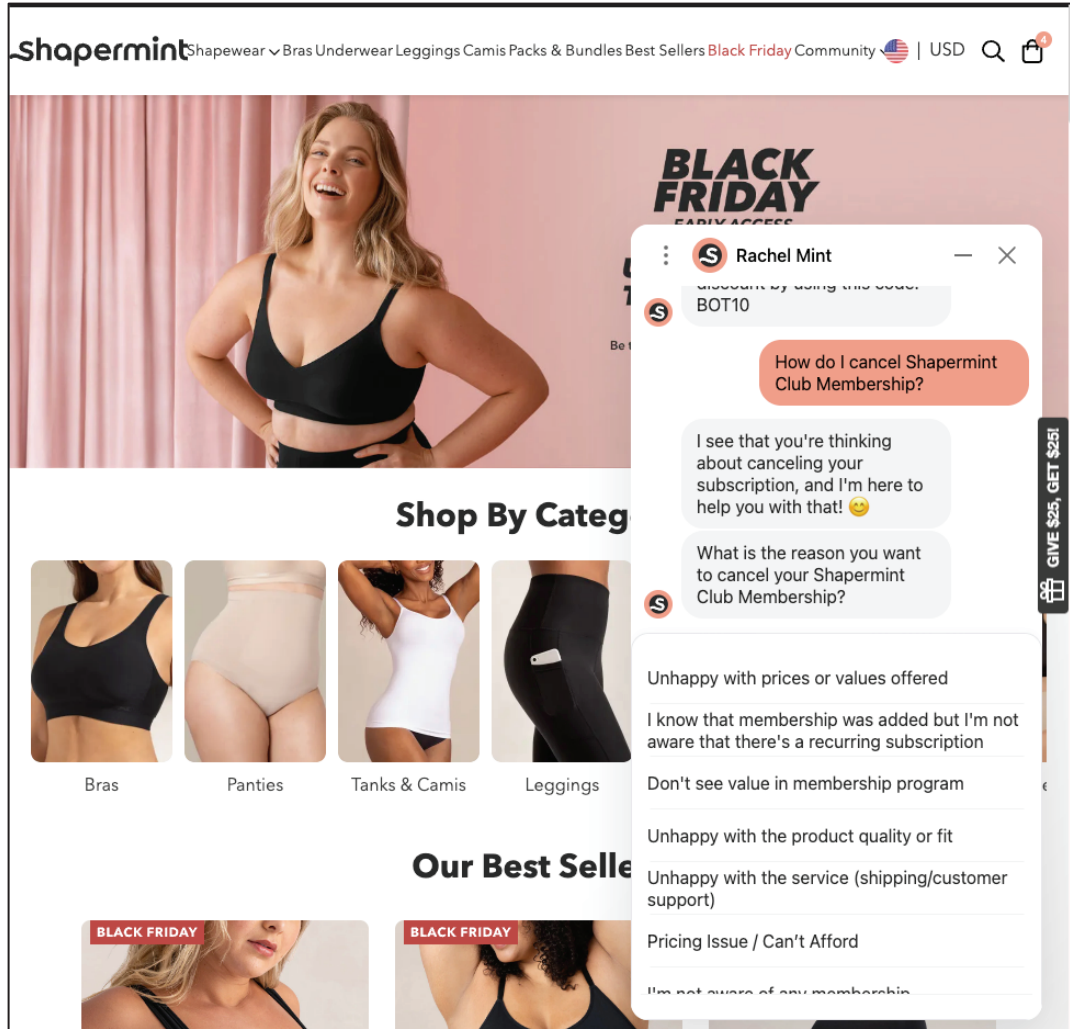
shapermint Shapewear Bras Underwear Leggings Camis Packs & Bundles Best Sellers Black Friday Community | USD

4

BLACK FRIDAY
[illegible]

Be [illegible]

Shop By Categ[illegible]

Bras

Panties

Tanks & Camis

Leggings

Our Best Selle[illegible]

BLACK FRIDAY

BLACK FRIDAY

Rachel Mint

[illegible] BOT10

How do I cancel Shapermint Club Membership?

I see that you're thinking about canceling your subscription, and I'm here to help you with that! 😊

What is the reason you want to cancel your Shapermint Club Membership?

Unhappy with prices or values offered

I know that membership was added but I'm not aware that there's a recurring subscription

Don't see value in membership program

Unhappy with the product quality or fit

Unhappy with the service (shipping/customer support)

Pricing Issue / Can't Afford

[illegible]

GIVE $25, GET $25!